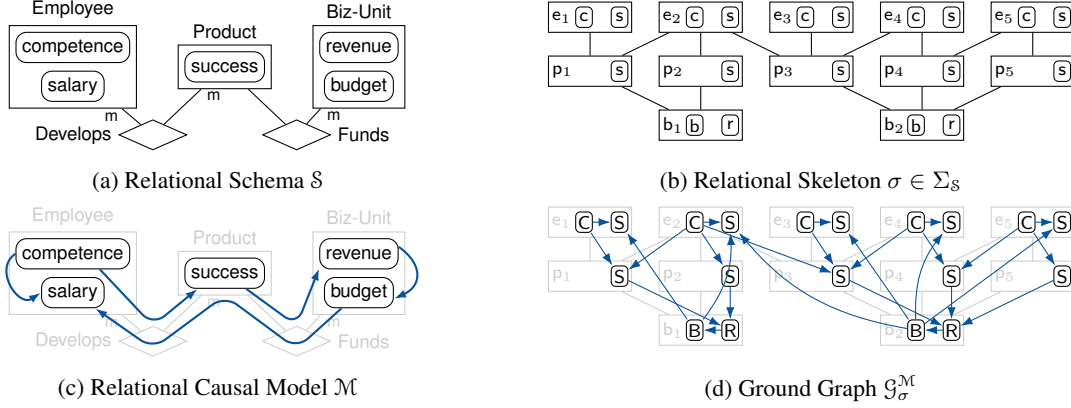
Employee

competence

salary

Product

success

Biz-Unit

revenue

budget

m

m

m

Develops

Funds

(a) Relational Schema $\mathcal{S}$

$e_1$ c s
$e_2$ c s
$e_3$ c s
$e_4$ c s
$e_5$ c s

$p_1$ s
$p_2$ s
$p_3$ s
$p_4$ s
$p_5$ s

$b_1$ b r
$b_2$ b r

(b) Relational Skeleton $\sigma \in \Sigma_{\mathcal{S}}$

Employee

competence

salary

Product

success

Biz-Unit

revenue

budget

m

m

m

Develops

Funds

(c) Relational Causal Model $\mathcal{M}$

$e_1$ C S
$e_2$ C S
$e_3$ C S
$e_4$ C S
$e_5$ C S

$p_1$ S
$p_2$ S
$p_3$ S
$p_4$ S
$p_5$ S

$b_1$ B R
$b_2$ B R

(d) Ground Graph $\mathcal{G}_{\sigma}^{\mathcal{M}}$